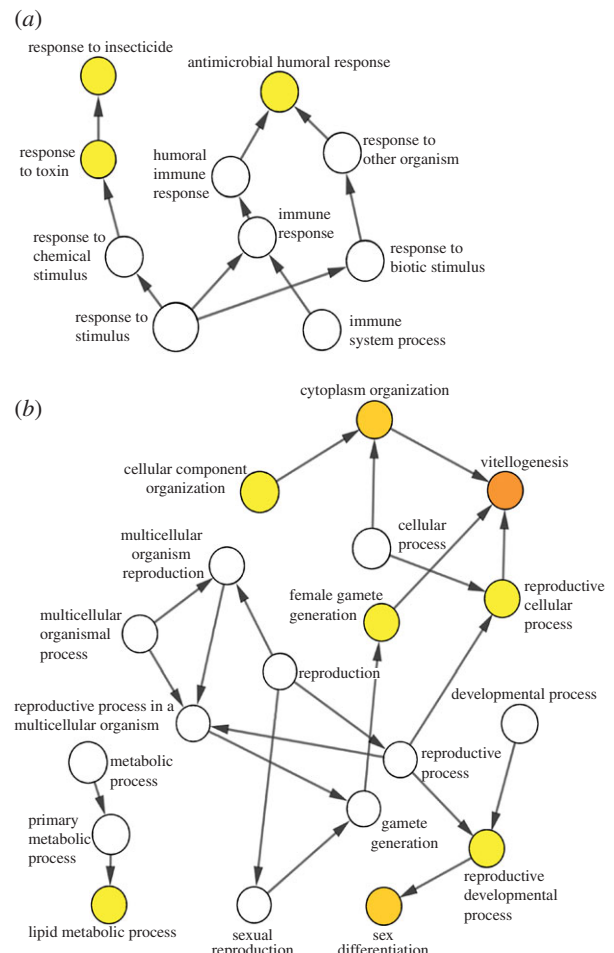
(a)

response to insecticide

antimicrobial humoral response

response to toxin

humoral immune response

response to other organism

immune response

response to chemical stimulus

response to biotic stimulus

response to stimulus

immune system process

(b)

cytoplasm organization

cellular component organization

vitellogenesis

cellular process

multicellular organism reproduction

female gamete generation

reproductive cellular process

multicellular organismal process

reproduction

developmental process

reproductive process in a multicellular organism

metabolic process

reproductive process

primary metabolic process

gamete generation

reproductive developmental process

lipid metabolic process

sexual reproduction

sex differentiation